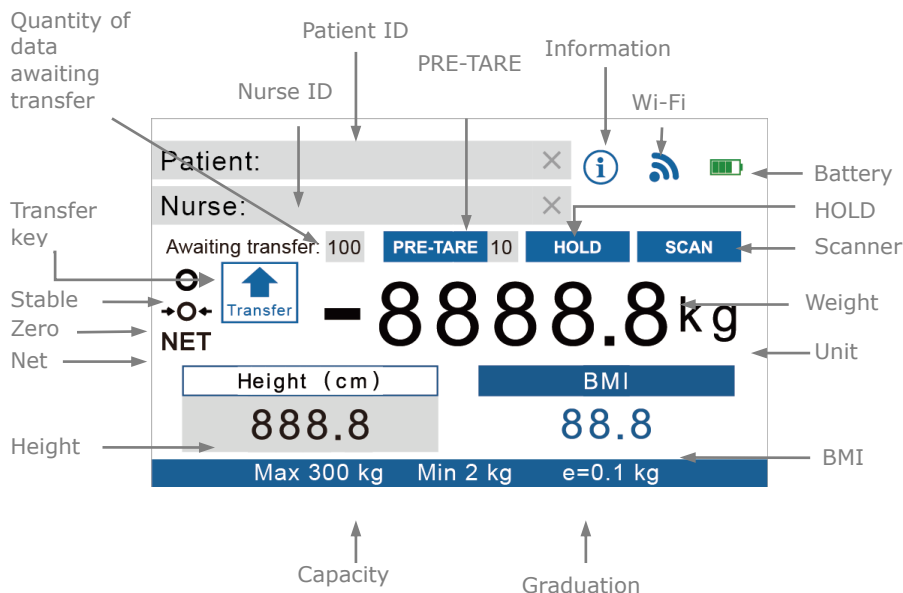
Quantity of data awaiting transfer

Patient ID

PRE-TARE

Information

Nurse ID

Wi-Fi

Patient:

Nurse:

Battery

HOLD

Transfer key

Awaiting transfer: 100

PRE-TARE 10

HOLD

SCAN

Scanner

Stable

Transfer

-8888.8 kg

Weight

Zero

NET

Net

Unit

Height (cm)

BMI

888.8

88.8

Height

BMI

Max 300 kg Min 2 kg e=0.1 kg

Capacity

Graduation